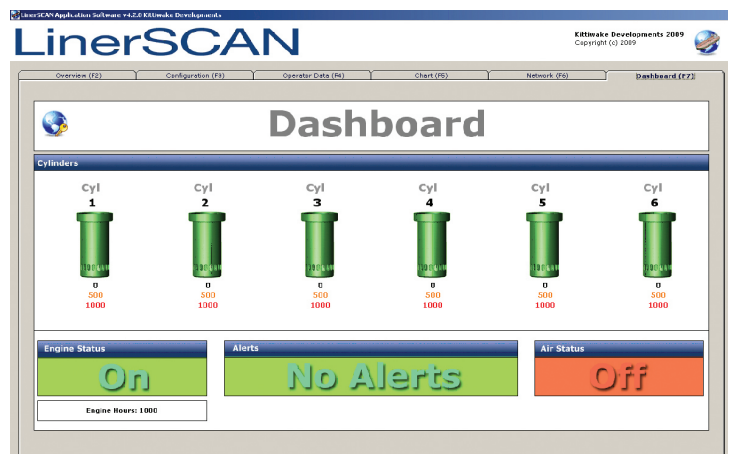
LinerSCAN Application Software v4.2.0 Kittiwake Developments

LinerSCAN

Kittiwake Developments 2009
Copyright (c) 2009

Overview (F2) | Configuration (F3) | Operator Data (F4) | Chart (F5) | Network (F6) | Dashboard (F7)

Dashboard

Cylinders

Cyl 1
0
500
1000

Cyl 2
0
500
1000

Cyl 3
0
500
1000

Cyl 4
0
500
1000

Cyl 5
0
500
1000

Cyl 6
0
500
1000

Engine Status
On

Engine Hours: 1000

Alerts
No Alerts

Air Status
Off